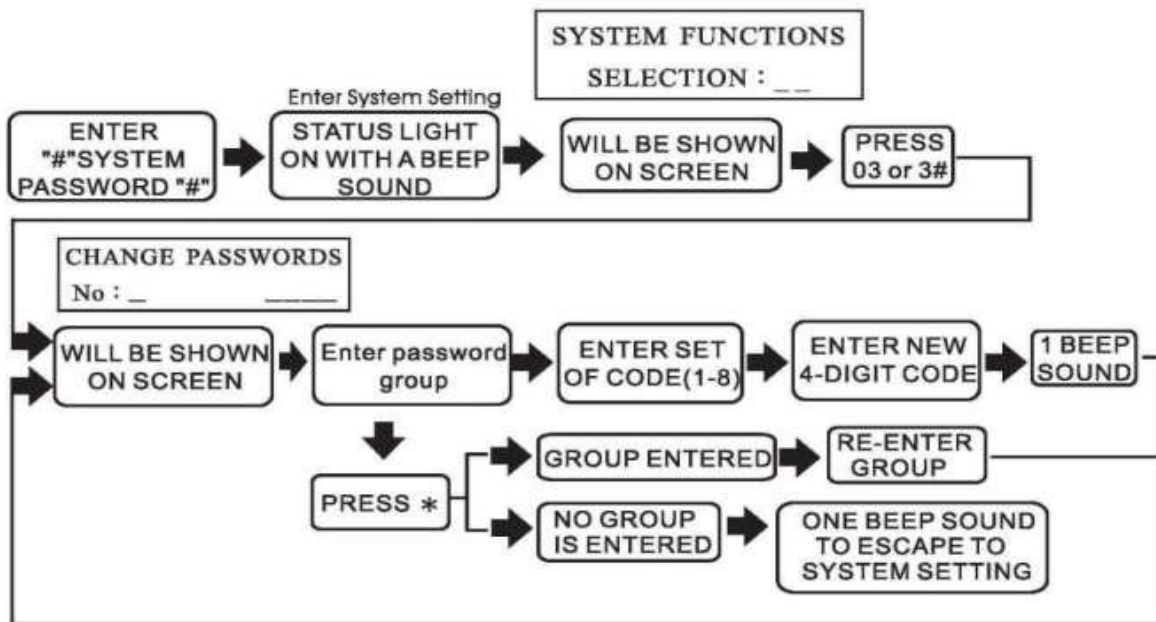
SYSTEM FUNCTIONS
SELECTION : _ _

Enter System Setting

ENTER "#"SYSTEM PASSWORD "#"

STATUS LIGHT ON WITH A BEEP SOUND

WILL BE SHOWN ON SCREEN

PRESS 03 or 3#

CHANGE PASSWORDS
No : _ _____

WILL BE SHOWN ON SCREEN

Enter password group

ENTER SET OF CODE(1-8)

ENTER NEW 4-DIGIT CODE

1 BEEP SOUND

PRESS $*$

GROUP ENTERED

RE-ENTER GROUP

NO GROUP IS ENTERED

ONE BEEP SOUND TO ESCAPE TO SYSTEM SETTING